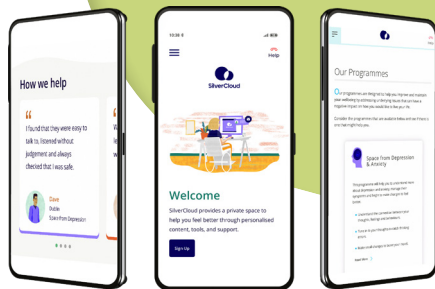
How we help

"I found that they were easy to talk to, listened without judgement and always checked that I was safe.

Dave
Dublin
Space from Depression

10:38

Help

SilverCloud

Welcome

SilverCloud provides a private space to help you feel better through personalised content, tools, and support.

Sign Up

Our Programmes

Our programmes are designed to help you improve and maintain your wellbeing by addressing a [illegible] that can have a negative impact on how you would like to feel.

Consider the programmes that are available below and see if there is one that might help you.

Space from Depression & Anxiety

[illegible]

Read More